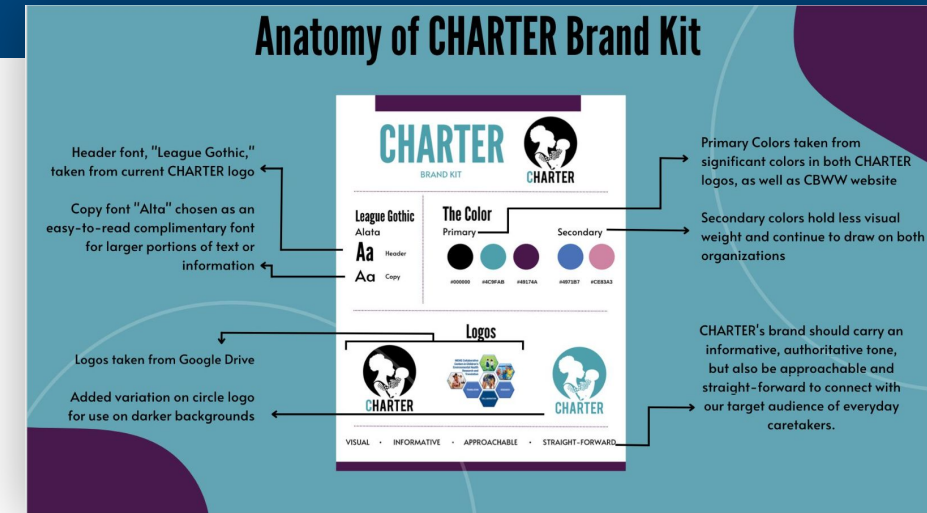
Anatomy of CHARTER Brand Kit

Header font, "League Gothic," taken from current CHARTER logo

Copy font "Alta" chosen as an easy-to-read complimentary font for larger portions of text or information

CHARTER
BRAND KIT

CHARTER

League Gothic
Alata
Aa Header
Aa Copy

The Color
Primary
Secondary

#000000 #4C9FAB #48174A #4972B7 #CE83A3

Logos

CHARTER

CHARTER

VISUAL • INFORMATIVE • APPROACHABLE • STRAIGHT-FORWARD

Primary Colors taken from significant colors in both CHARTER logos, as well as CBWW website

Secondary colors hold less visual weight and continue to draw on both organizations

Logos taken from Google Drive

Added variation on circle logo for use on darker backgrounds

CHARTER's brand should carry an informative, authoritative tone, but also be approachable and straight-forward to connect with our target audience of everyday caretakers.